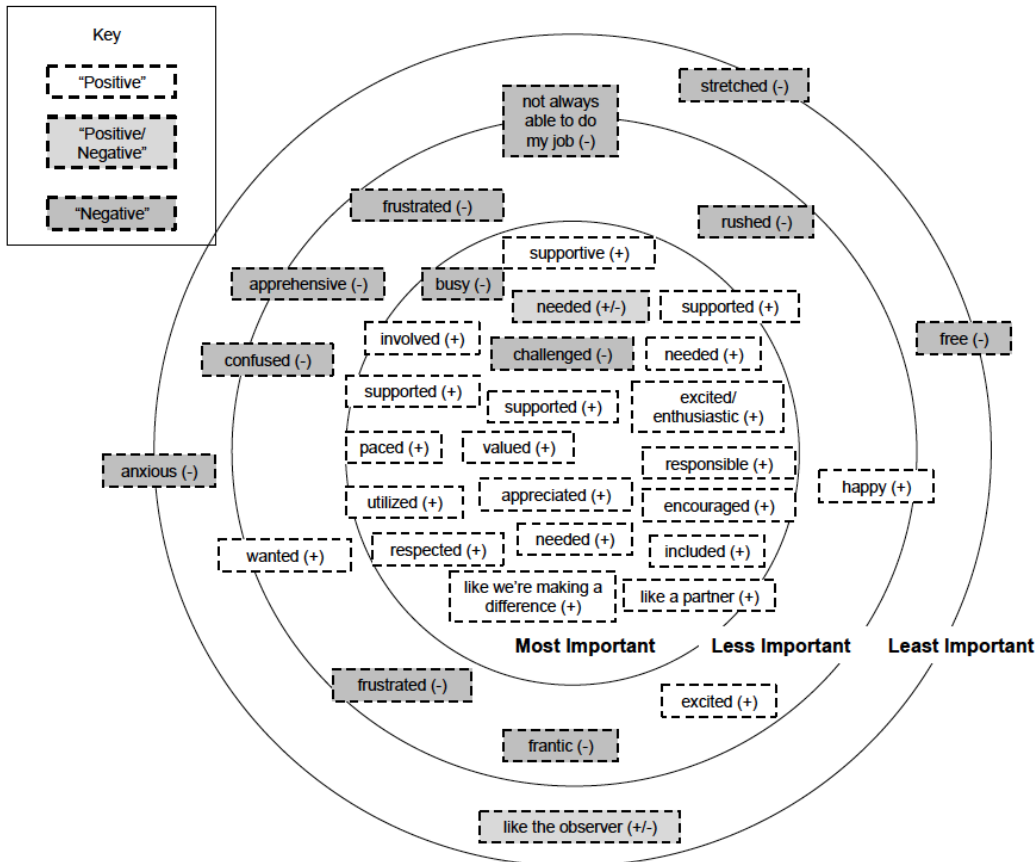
Key

"Positive"

"Positive/ Negative"

"Negative"

stretched (-)

not always able to do my job (-)

frustrated (-)

rushed (-)

supportive (+)

apprehensive (-)

busy (-)

needed (+/-)

supported (+)

free (-)

involved (+)

challenged (-)

needed (+)

confused (-)

supported (+)

supported (+)

excited/ enthusiastic (+)

paced (+)

valued (+)

anxious (-)

responsible (+)

happy (+)

utilized (+)

appreciated (+)

encouraged (+)

wanted (+)

respected (+)

needed (+)

included (+)

like we're making a difference (+)

like a partner (+)

Most Important

Less Important

Least Important

frustrated (-)

excited (+)

frantic (-)

like the observer (+/-)